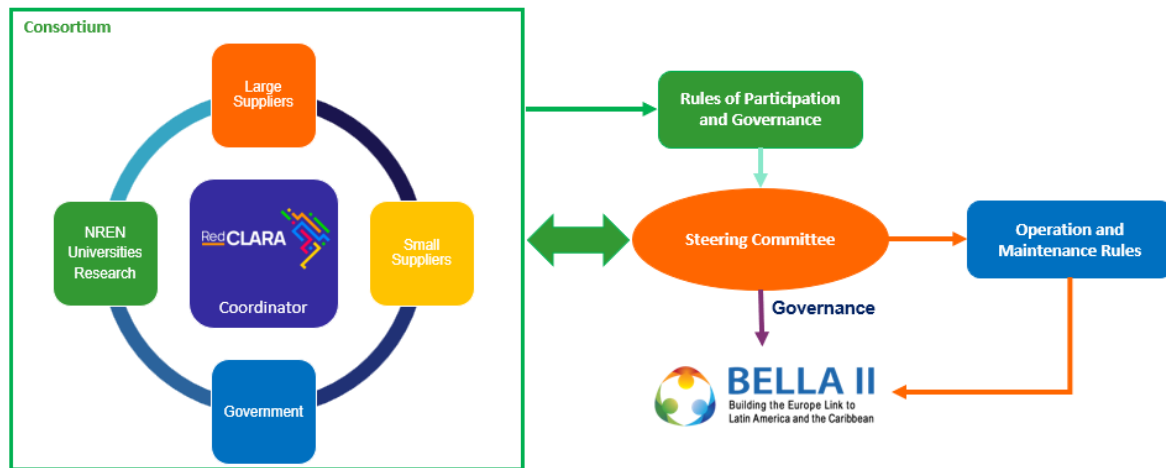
Consortium

Large Suppliers

NREN Universities Research

RedCLARA

Coordinator

Small Suppliers

Government

Rules of Participation and Governance

Steering Committee

Operation and Maintenance Rules

Governance

BELLA II
Building the Europe Link to Latin America and the Caribbean